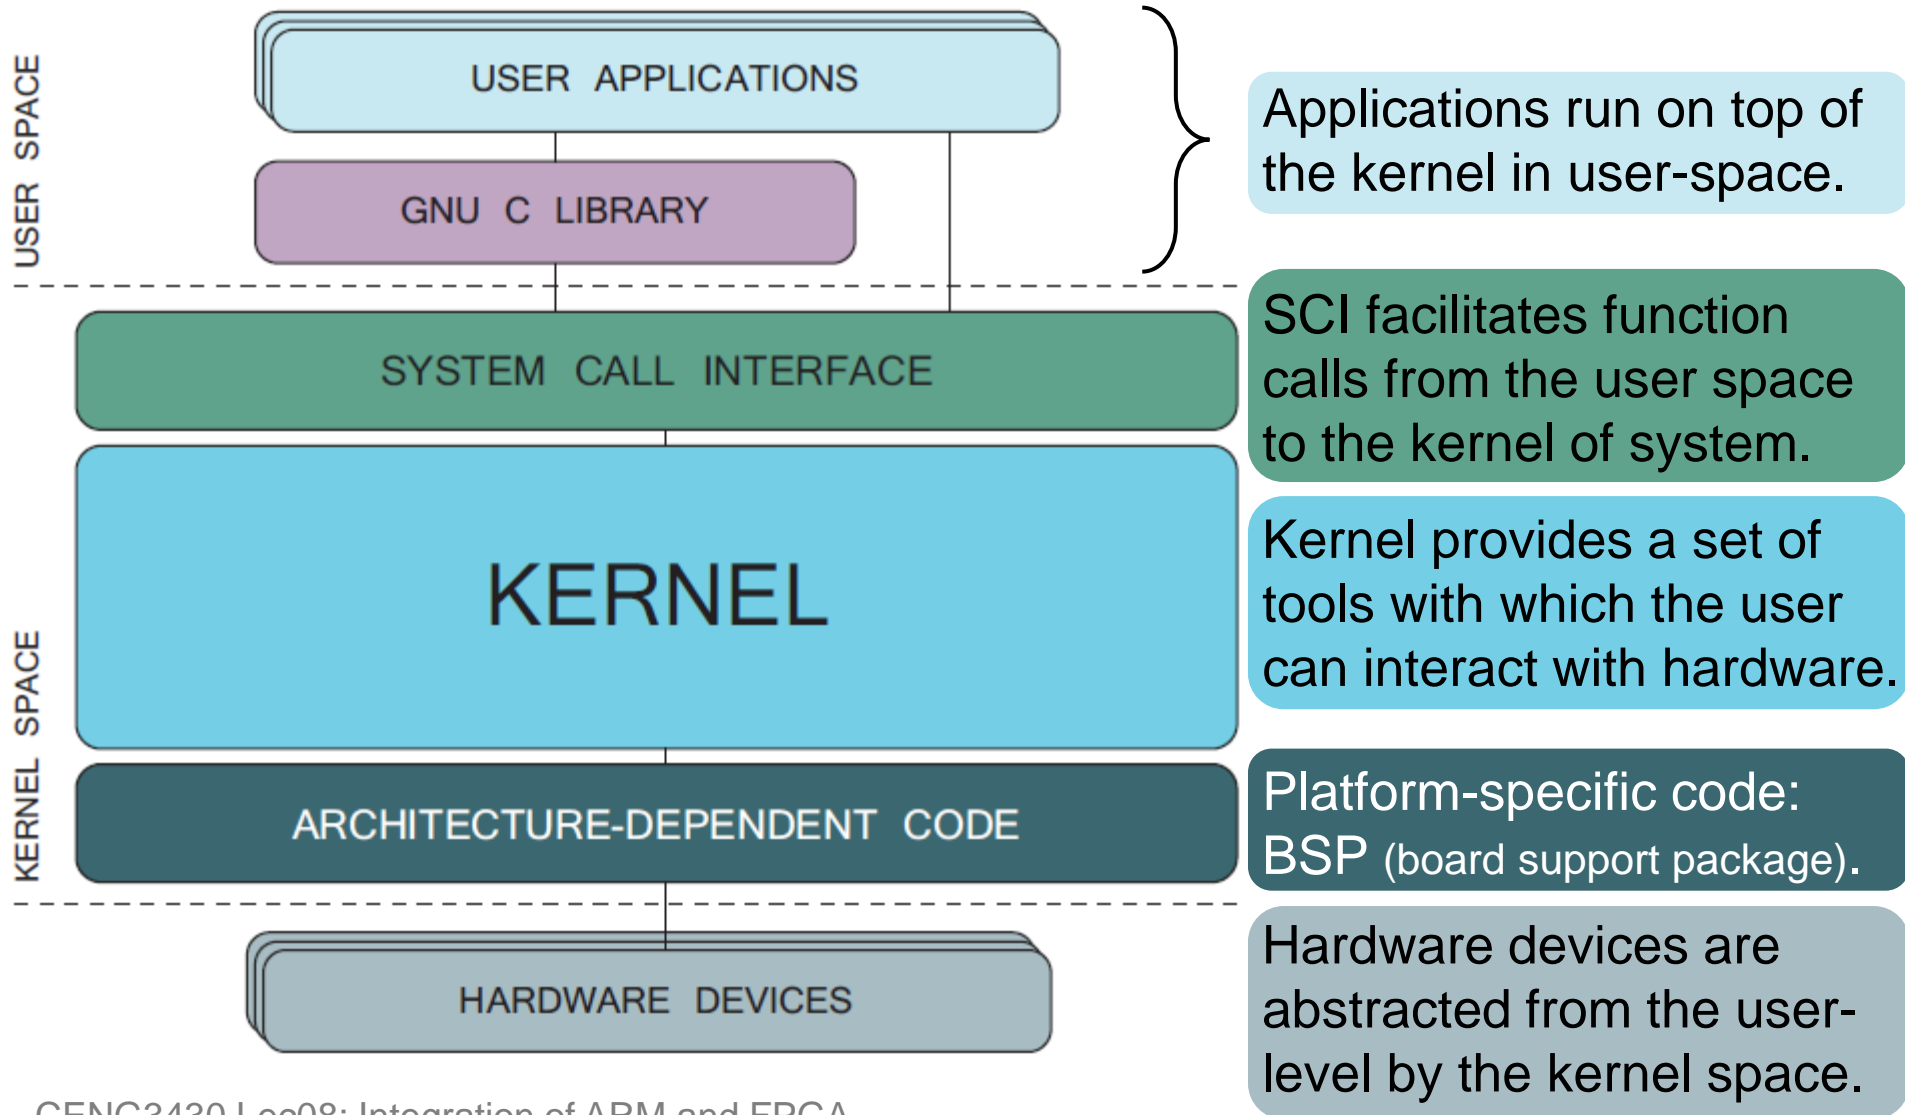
USER SPACE

USER APPLICATIONS

GNU C LIBRARY

Applications run on top of the kernel in user-space.

KERNEL SPACE

SYSTEM CALL INTERFACE

SCI facilitates function calls from the user space to the kernel of system.

KERNEL

Kernel provides a set of tools with which the user can interact with hardware.

ARCHITECTURE-DEPENDENT CODE

Platform-specific code: BSP (board support package).

HARDWARE DEVICES

Hardware devices are abstracted from the user-level by the kernel space.

CENG3430 Lec08: Integration of ARM and FPGA